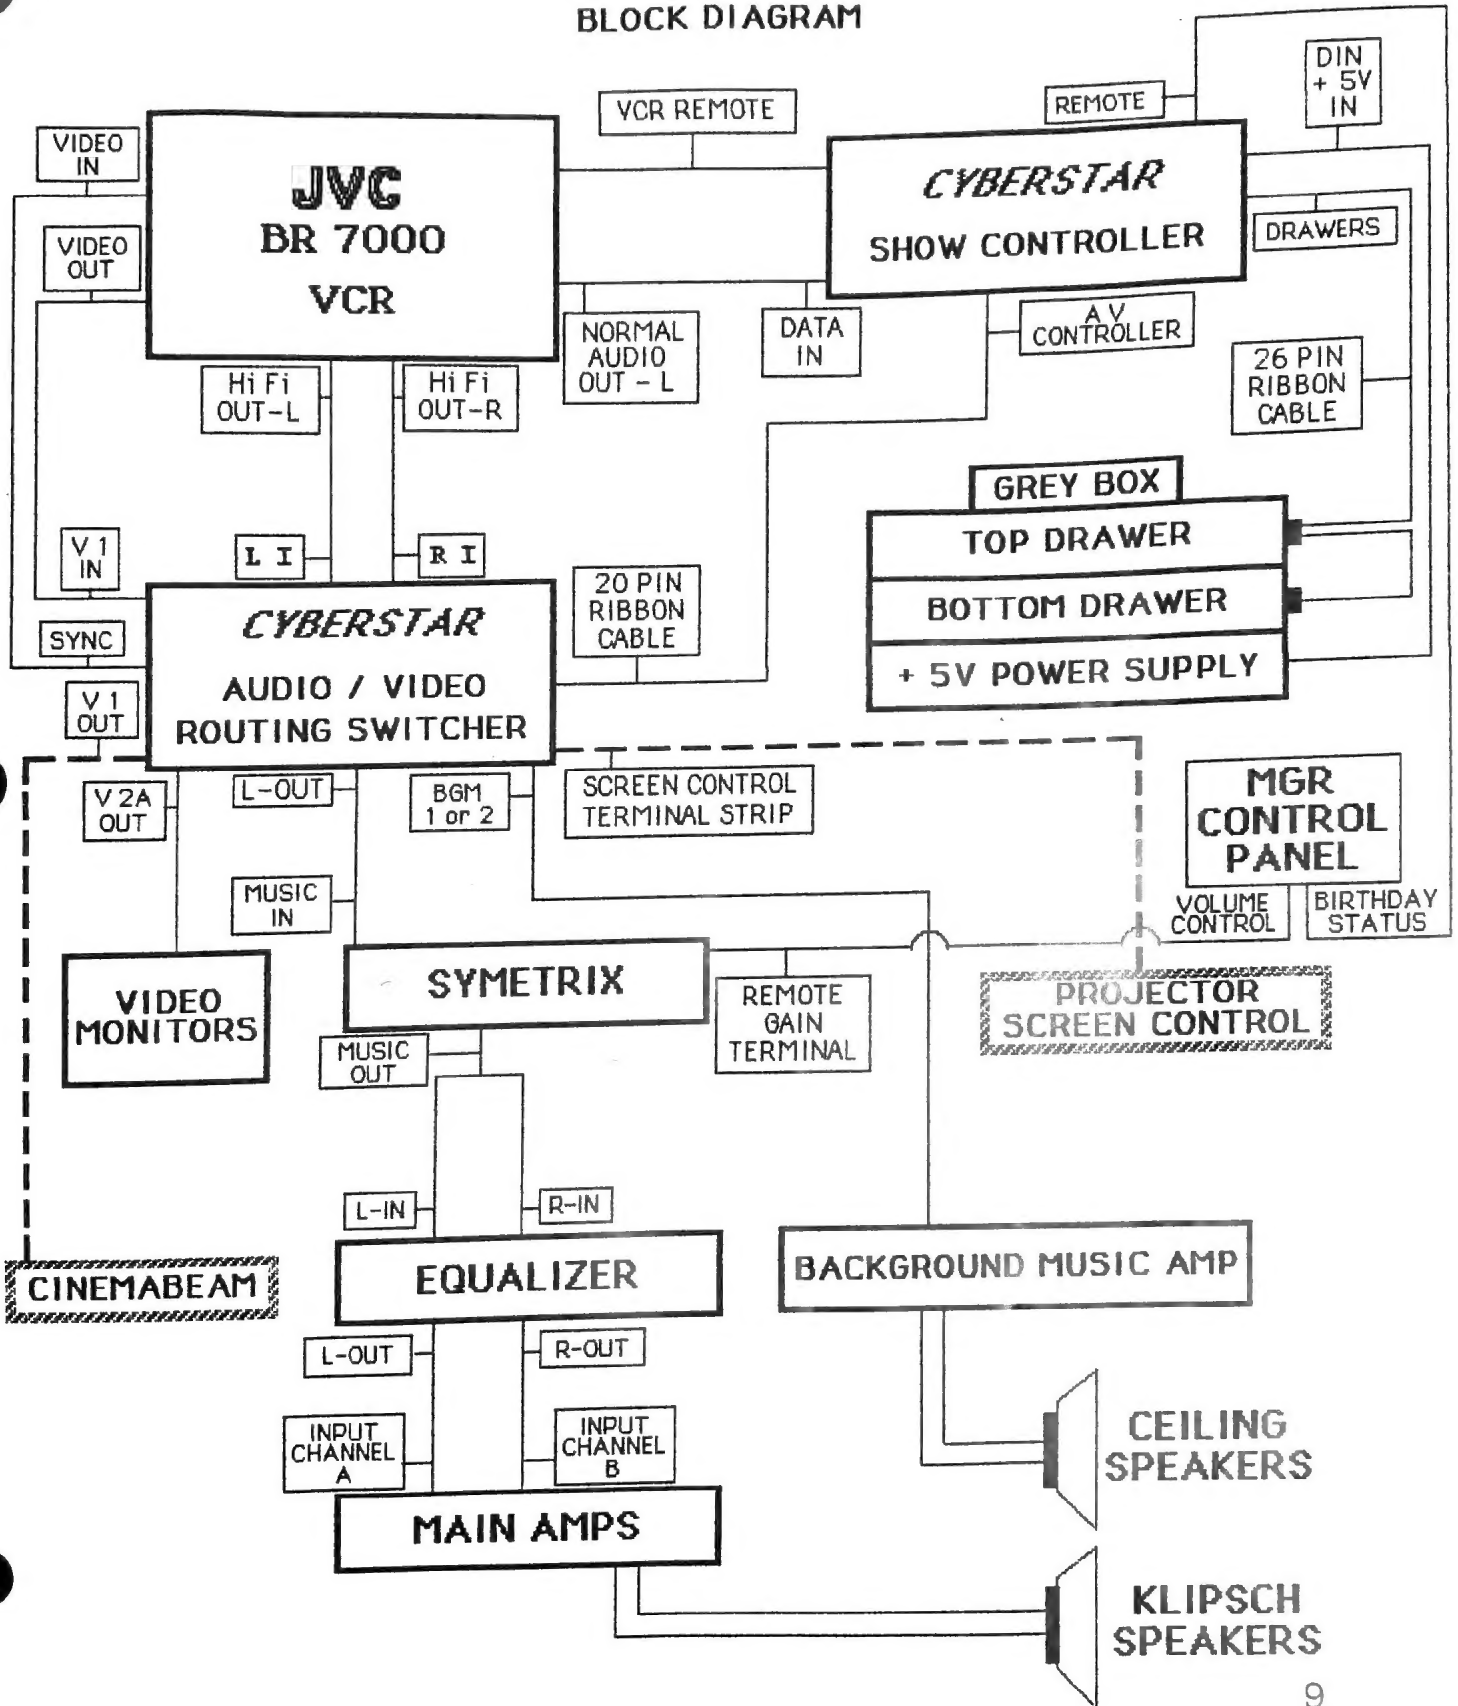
BLOCK DIAGRAM

VIDEO IN

JVC
BR 7000
VCR

VIDEO OUT

VCR REMOTE

REMOTE

DIN + 5V IN

CYBERSTAR
SHOW CONTROLLER

DRAWERS

NORMAL AUDIO OUT - L

DATA IN

A V CONTROLLER

26 PIN RIBBON CABLE

Hi Fi OUT-L

Hi Fi OUT-R

GREY BOX

TOP DRAWER

BOTTOM DRAWER

+ 5V POWER SUPPLY

V 1 IN

L I

R I

20 PIN RIBBON CABLE

SYNC

CYBERSTAR
AUDIO / VIDEO ROUTING SWITCHER

V 1 OUT

V 2A OUT

L-OUT

BGM 1 or 2

SCREEN CONTROL TERMINAL STRIP

MGR CONTROL PANEL

VOLUME CONTROL

BIRTHDAY STATUS

MUSIC IN

VIDEO MONITORS

SYMETRIX

REMOTE GAIN TERMINAL

PROJECTOR SCREEN CONTROL

MUSIC OUT

L-IN

R-IN

CINEMABEAM

EQUALIZER

BACKGROUND MUSIC AMP

L-OUT

R-OUT

INPUT CHANNEL A

INPUT CHANNEL B

CEILING SPEAKERS

MAIN AMPS

KLIPSCH SPEAKERS

9